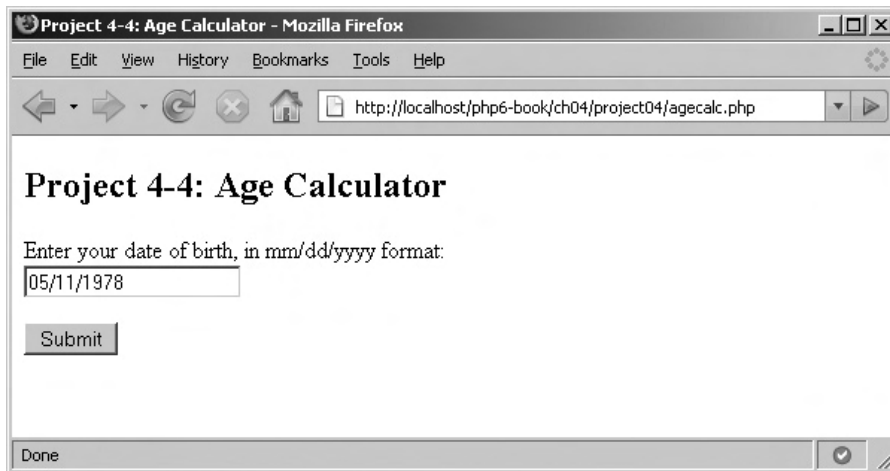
Project 4-4: Age Calculator - Mozilla Firefox

File Edit View History Bookmarks Tools Help

http://localhost/php6-book/ch04/project04/agecalc.php

Project 4-4: Age Calculator

Enter your date of birth, in mm/dd/yyyy format:

05/11/1978

Submit

Done